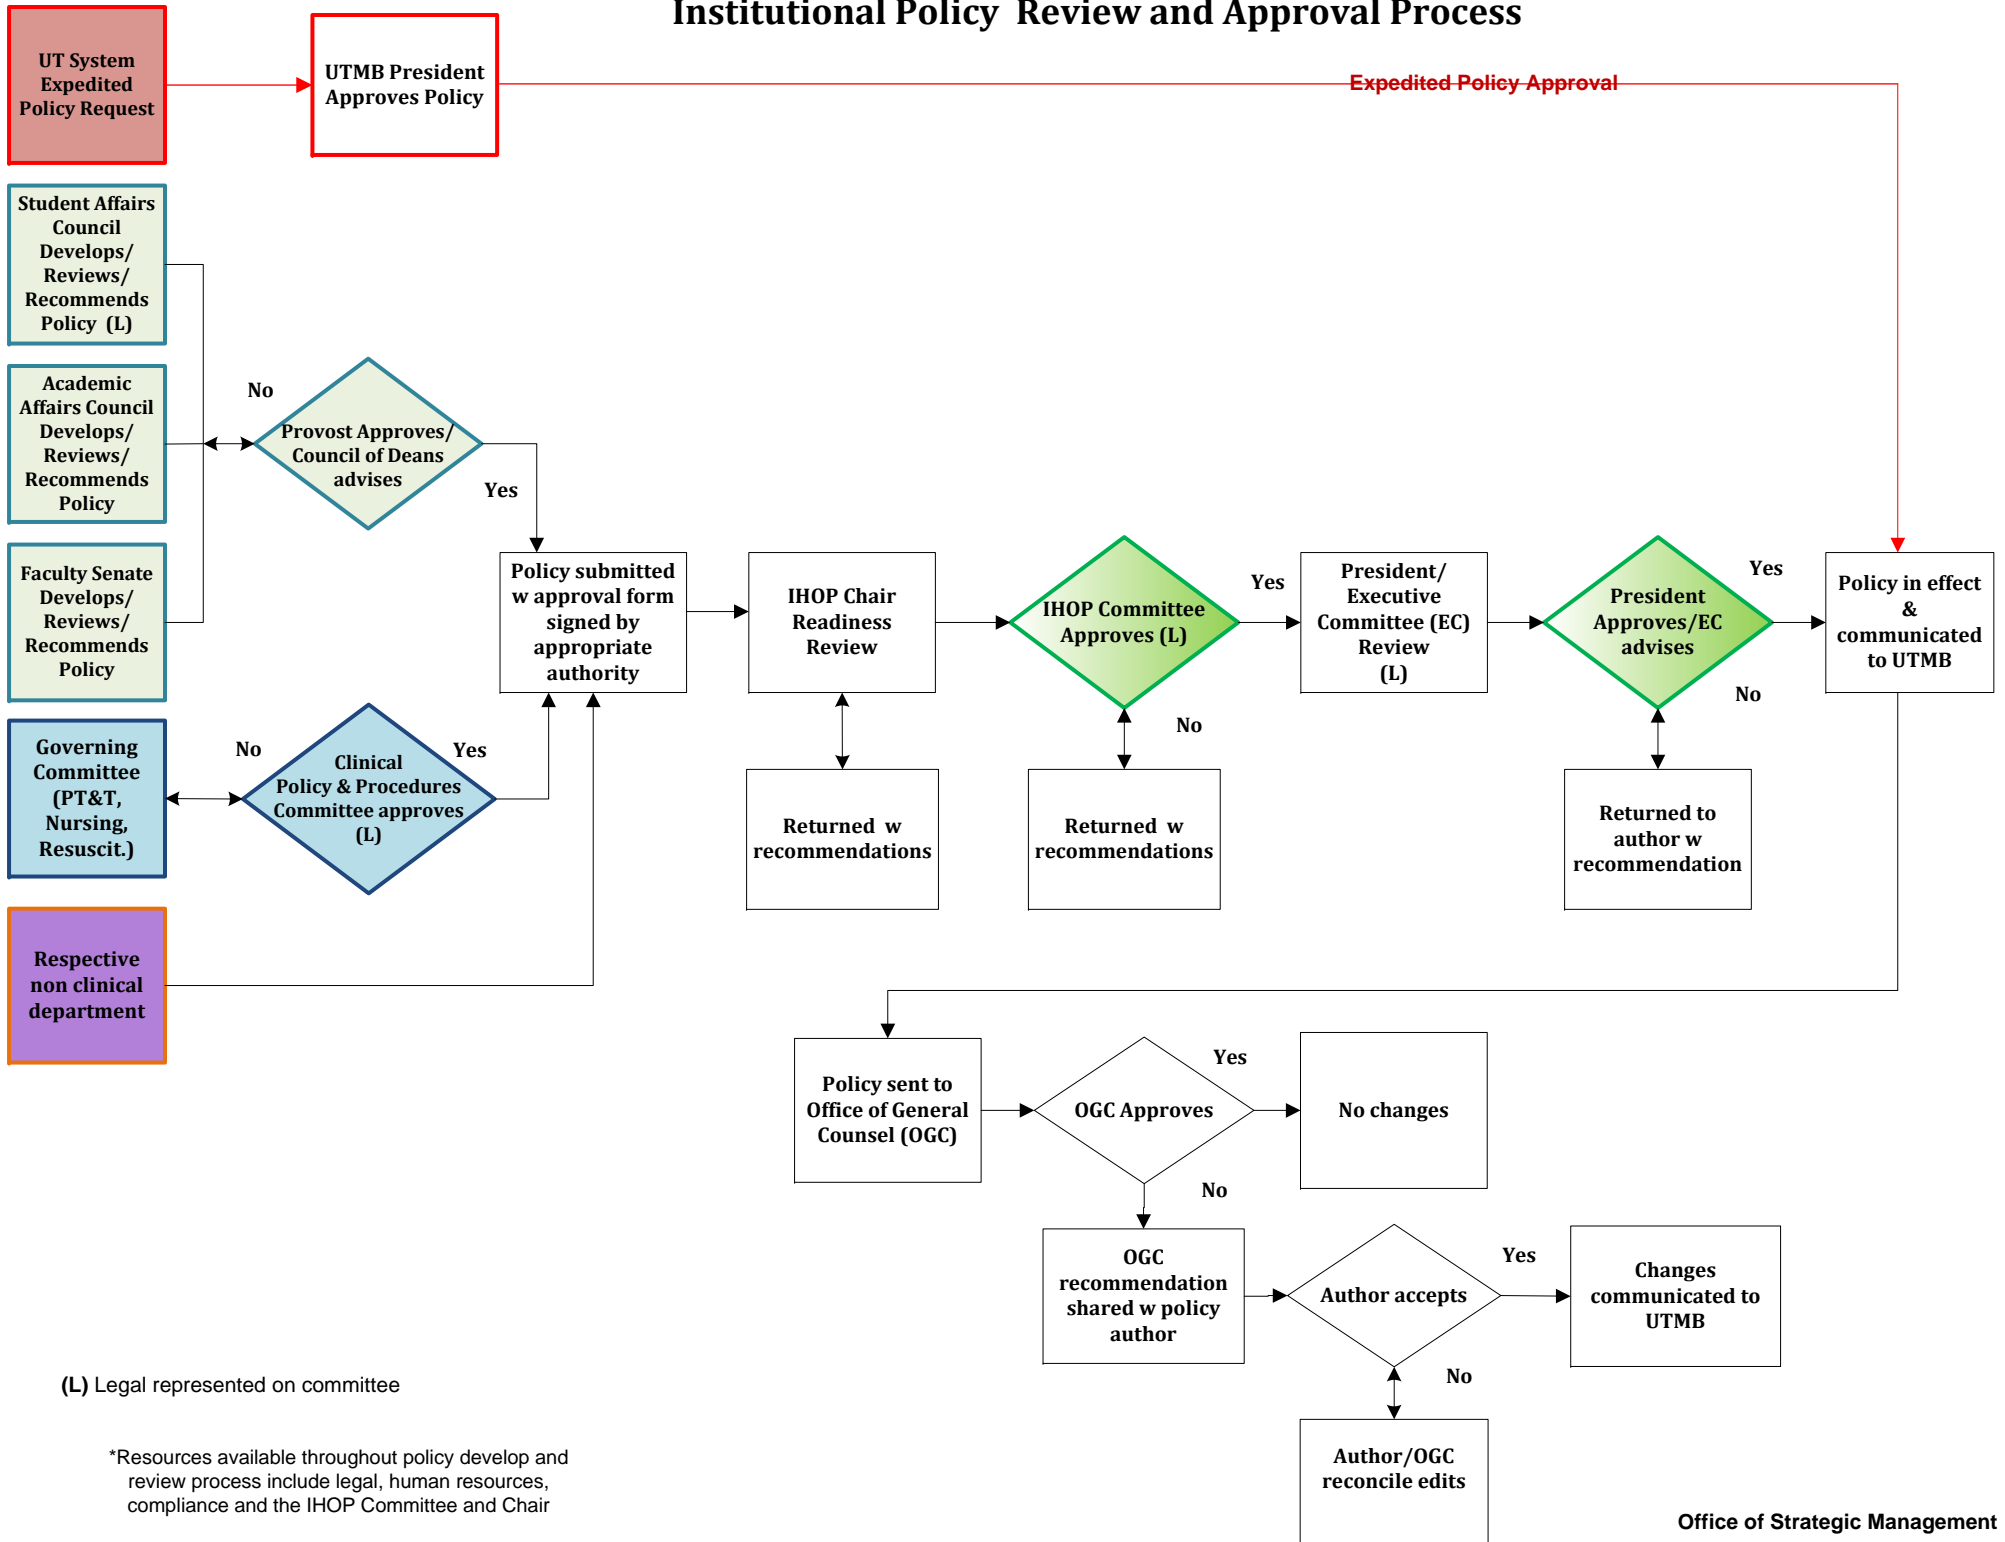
Institutional Policy Review and Approval Process

UT System Expedited Policy Request

UTMB President Approves Policy

Expedited Policy Approval

Student Affairs Council Develops/ Reviews/ Recommends Policy (L)

Academic Affairs Council Develops/ Reviews/ Recommends Policy

Faculty Senate Develops/ Reviews/ Recommends Policy

No

Provost Approves/ Council of Deans advises

Yes

Governing Committee (PT&T, Nursing, Resuscit.)

No

Clinical Policy & Procedures Committee approves (L)

Yes

Respective non clinical department

Policy submitted w approval form signed by appropriate authority

IHOP Chair Readiness Review

Returned w recommendations

IHOP Committee Approves (L)

Yes

No

Returned w recommendations

President/ Executive Committee (EC) Review (L)

President Approves/EC advises

Yes

No

Returned to author w recommendation

Policy in effect & communicated to UTMB

Policy sent to Office of General Counsel (OGC)

OGC Approves

Yes

No changes

No

OGC recommendation shared w policy author

Author accepts

Yes

Changes communicated to UTMB

No

Author/OGC reconcile edits

(L) Legal represented on committee

*Resources available throughout policy develop and review process include legal, human resources, compliance and the IHOP Committee and Chair

Office of Strategic Management